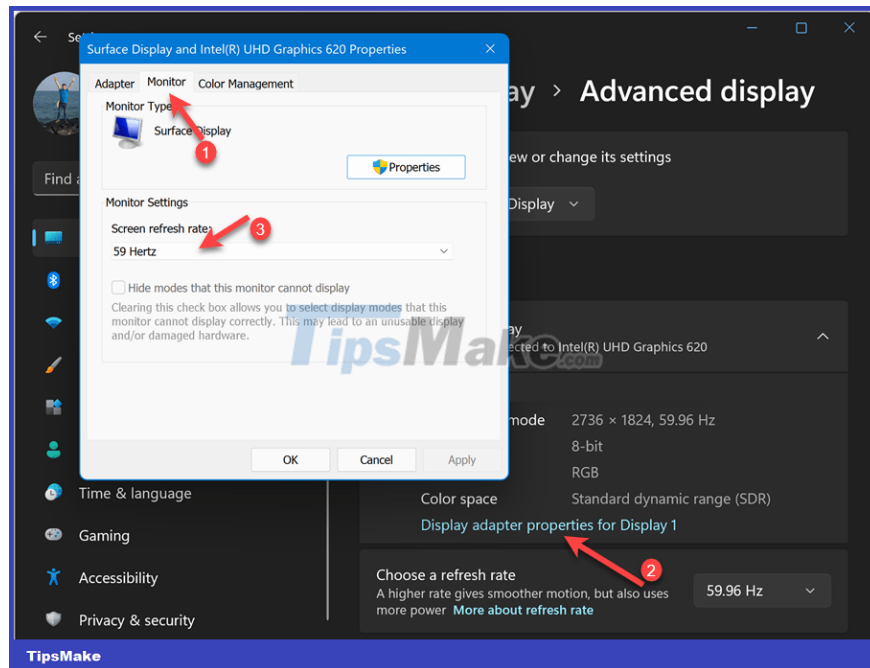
Setti

Surface Display and Intel(R) UHD Graphics 620 Properties

Adapter Monitor Color Management

Monitor Type

Surface Display

1

Properties

Monitor Settings

Screen refresh rate:

3

59 Hertz

Hide modes that this monitor cannot display

Clearing this check box allows you to select display modes that this monitor cannot display correctly. This may lead to an unusable display and/or damaged hardware.

OK Cancel Apply

Find a

ay > Advanced display

ew or change its settings

Display

ay

ected to Intel(R) UHD Graphics 620

mode 2736 × 1824, 59.96 Hz

8-bit

RGB

Color space Standard dynamic range (SDR)

Display adapter properties for Display 1

2

Time & language

Gaming

Accessibility

Privacy & security

Choose a refresh rate

A higher rate gives smoother motion, but also uses more power More about refresh rate

59.96 Hz

TipsMake

TipsMake